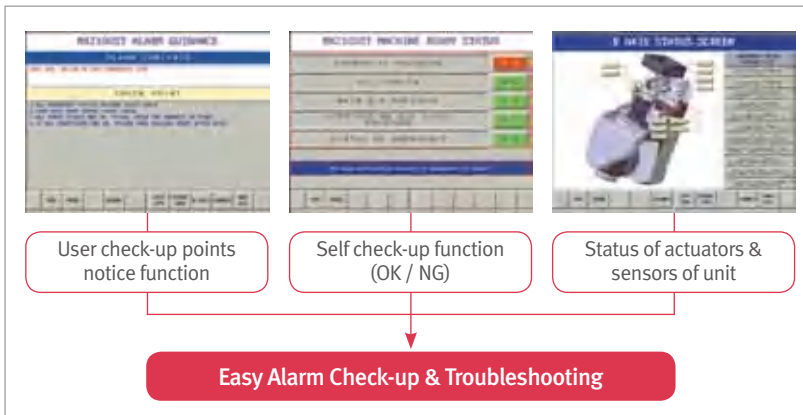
MAZATROL ALARM GUIDANCE

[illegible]

MAZATROL MACHINE READY STATUS

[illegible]

X AXIS STATUS SCREEN

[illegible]

User check-up points notice function

Self check-up function (OK / NG)

Status of actuators & sensors of unit

Easy Alarm Check-up & Troubleshooting